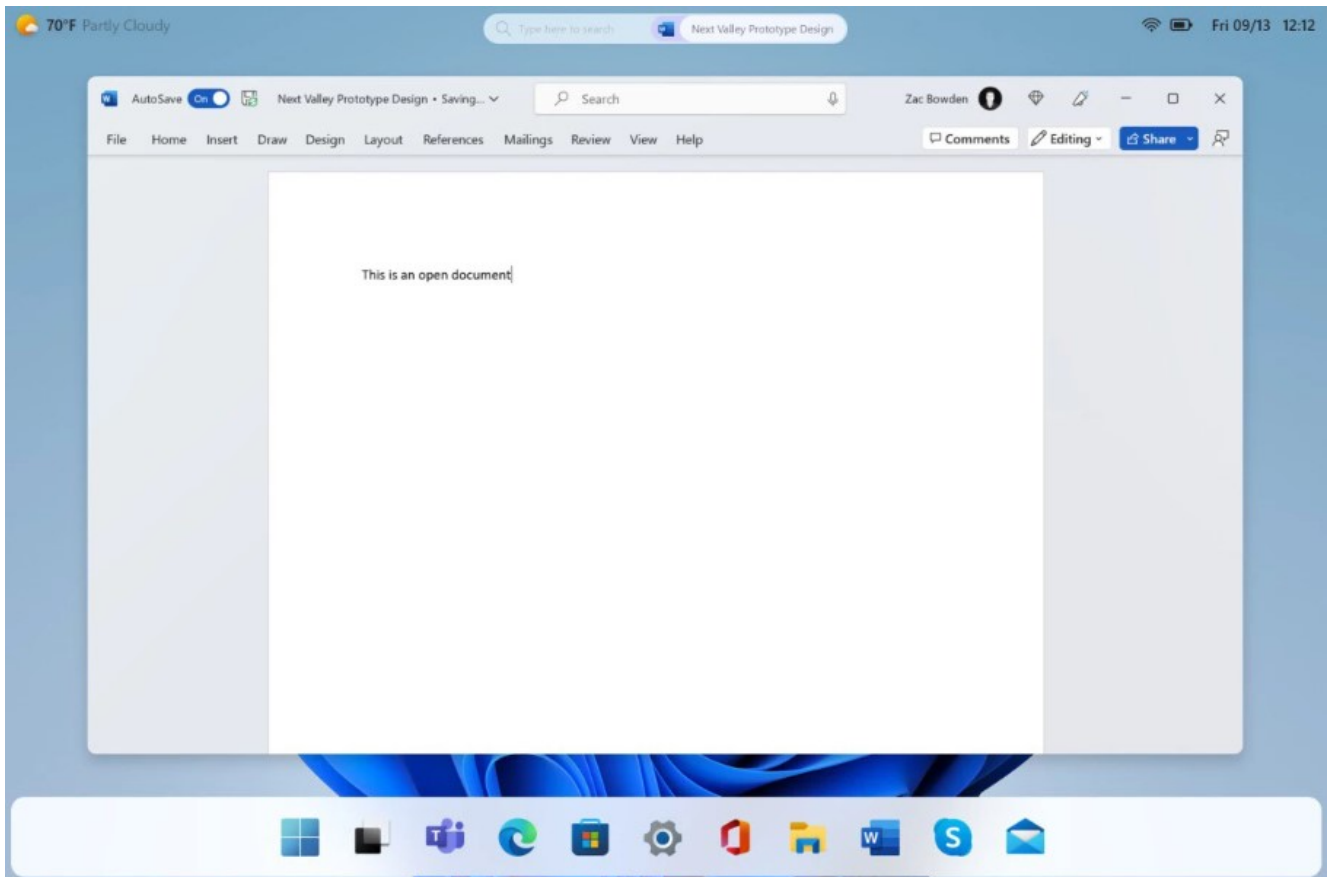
70°F Partly Cloudy

Type here to search

Next Valley Prototype Design

Fri 09/13 12:12

AutoSave On

Next Valley Prototype Design • Saving...

Search

Zac Bowden

File Home Insert Draw Design Layout References Mailings Review View Help

Comments

Editing

Share

This is an open document